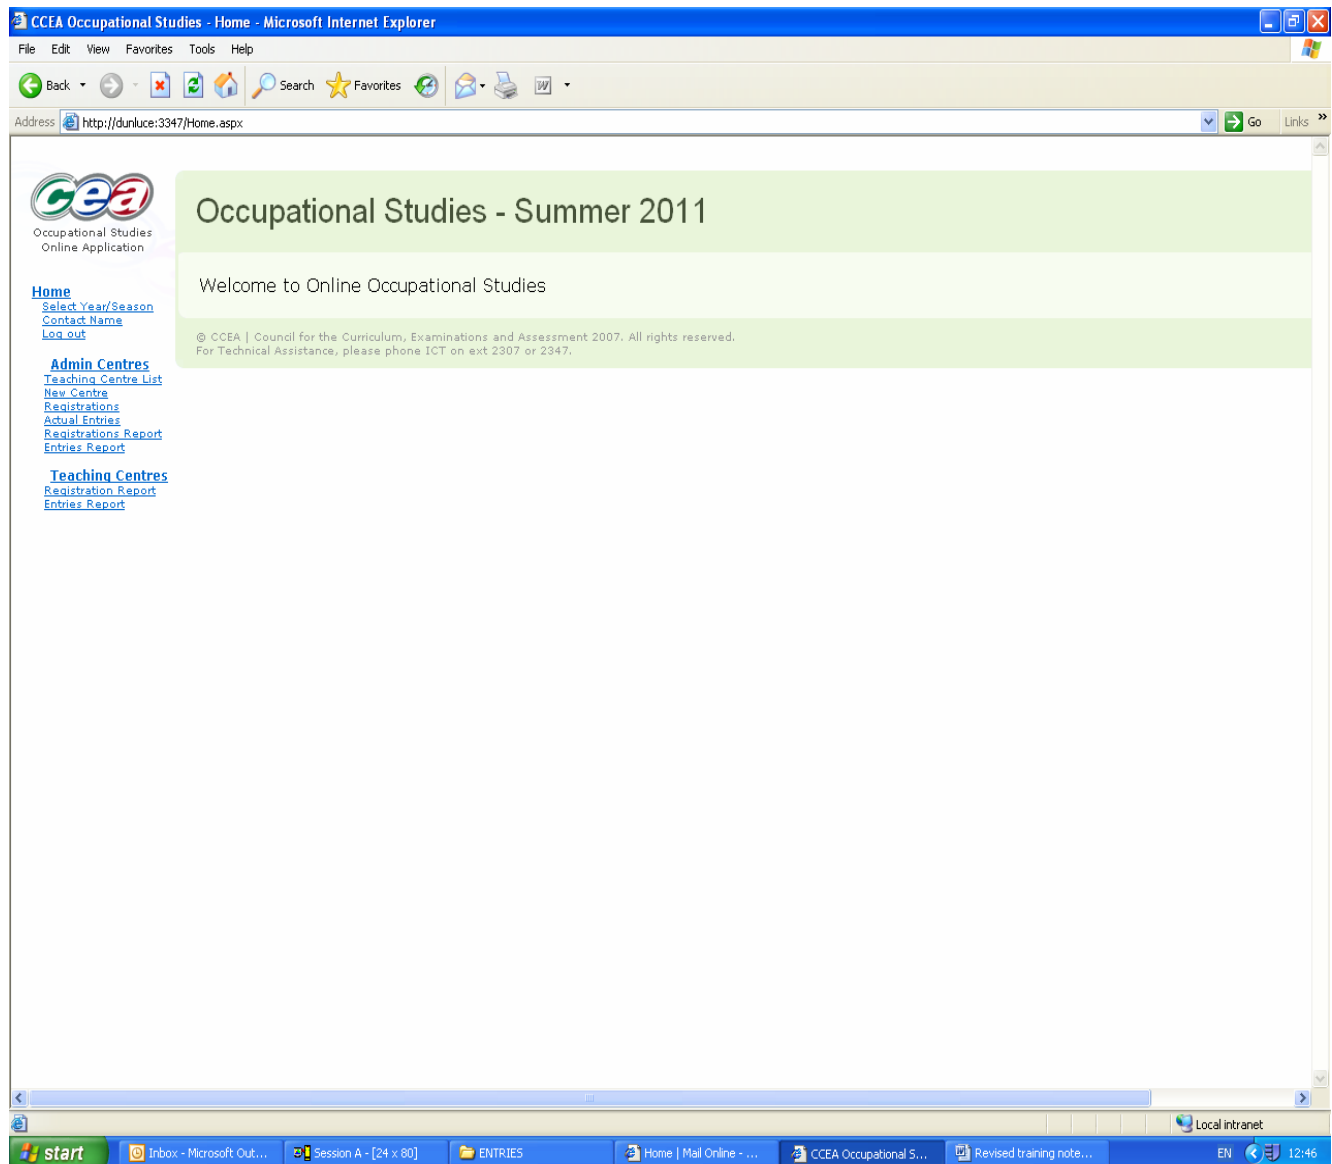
CCEA Occupational Studies - Home - Microsoft Internet Explorer

File Edit View Favorites Tools Help

Back Search Favorites

Address http://dunluce:3347/Home.aspx Go Links

cea
Occupational Studies
Online Application

Home
Select Year/Season
Contact Name
Log out

Admin Centres
Teaching Centre List
New Centre
Registrations
Actual Entries
Registrations Report
Entries Report

Teaching Centres
Registration Report
Entries Report

Occupational Studies - Summer 2011

Welcome to Online Occupational Studies

© CCEA | Council for the Curriculum, Examinations and Assessment 2007. All rights reserved.
For Technical Assistance, please phone ICT on ext 2307 or 2347.

Local intranet

start Inbox - Microsoft Out... Session A - [24 x 80] ENTRIES Home | Mail Online - ... CCEA Occupational S... Revised training note... EN 12:46